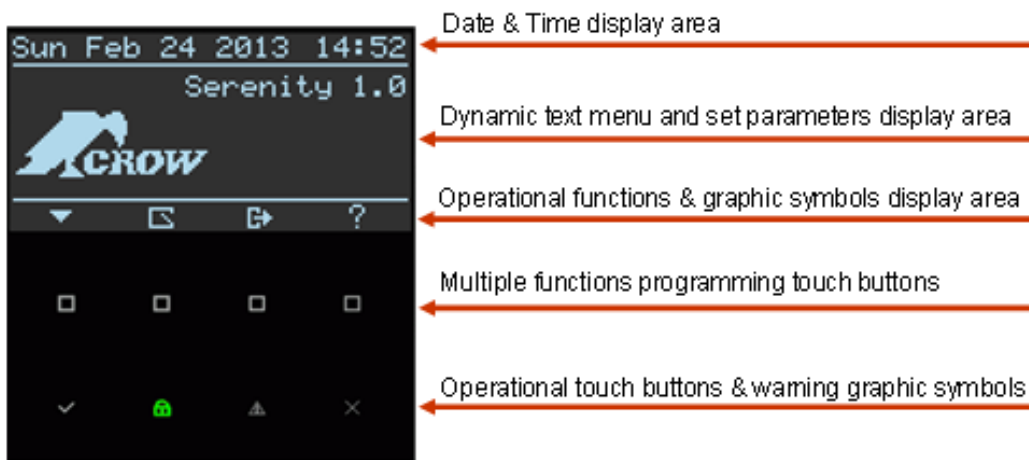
Sun Feb 24 2013 14:52
Serenity 1.0
CROW
?

Date & Time display area
Dynamic text menu and set parameters display area
Operational functions & graphic symbols display area
Multiple functions programming touch buttons
Operational touch buttons & warning graphic symbols